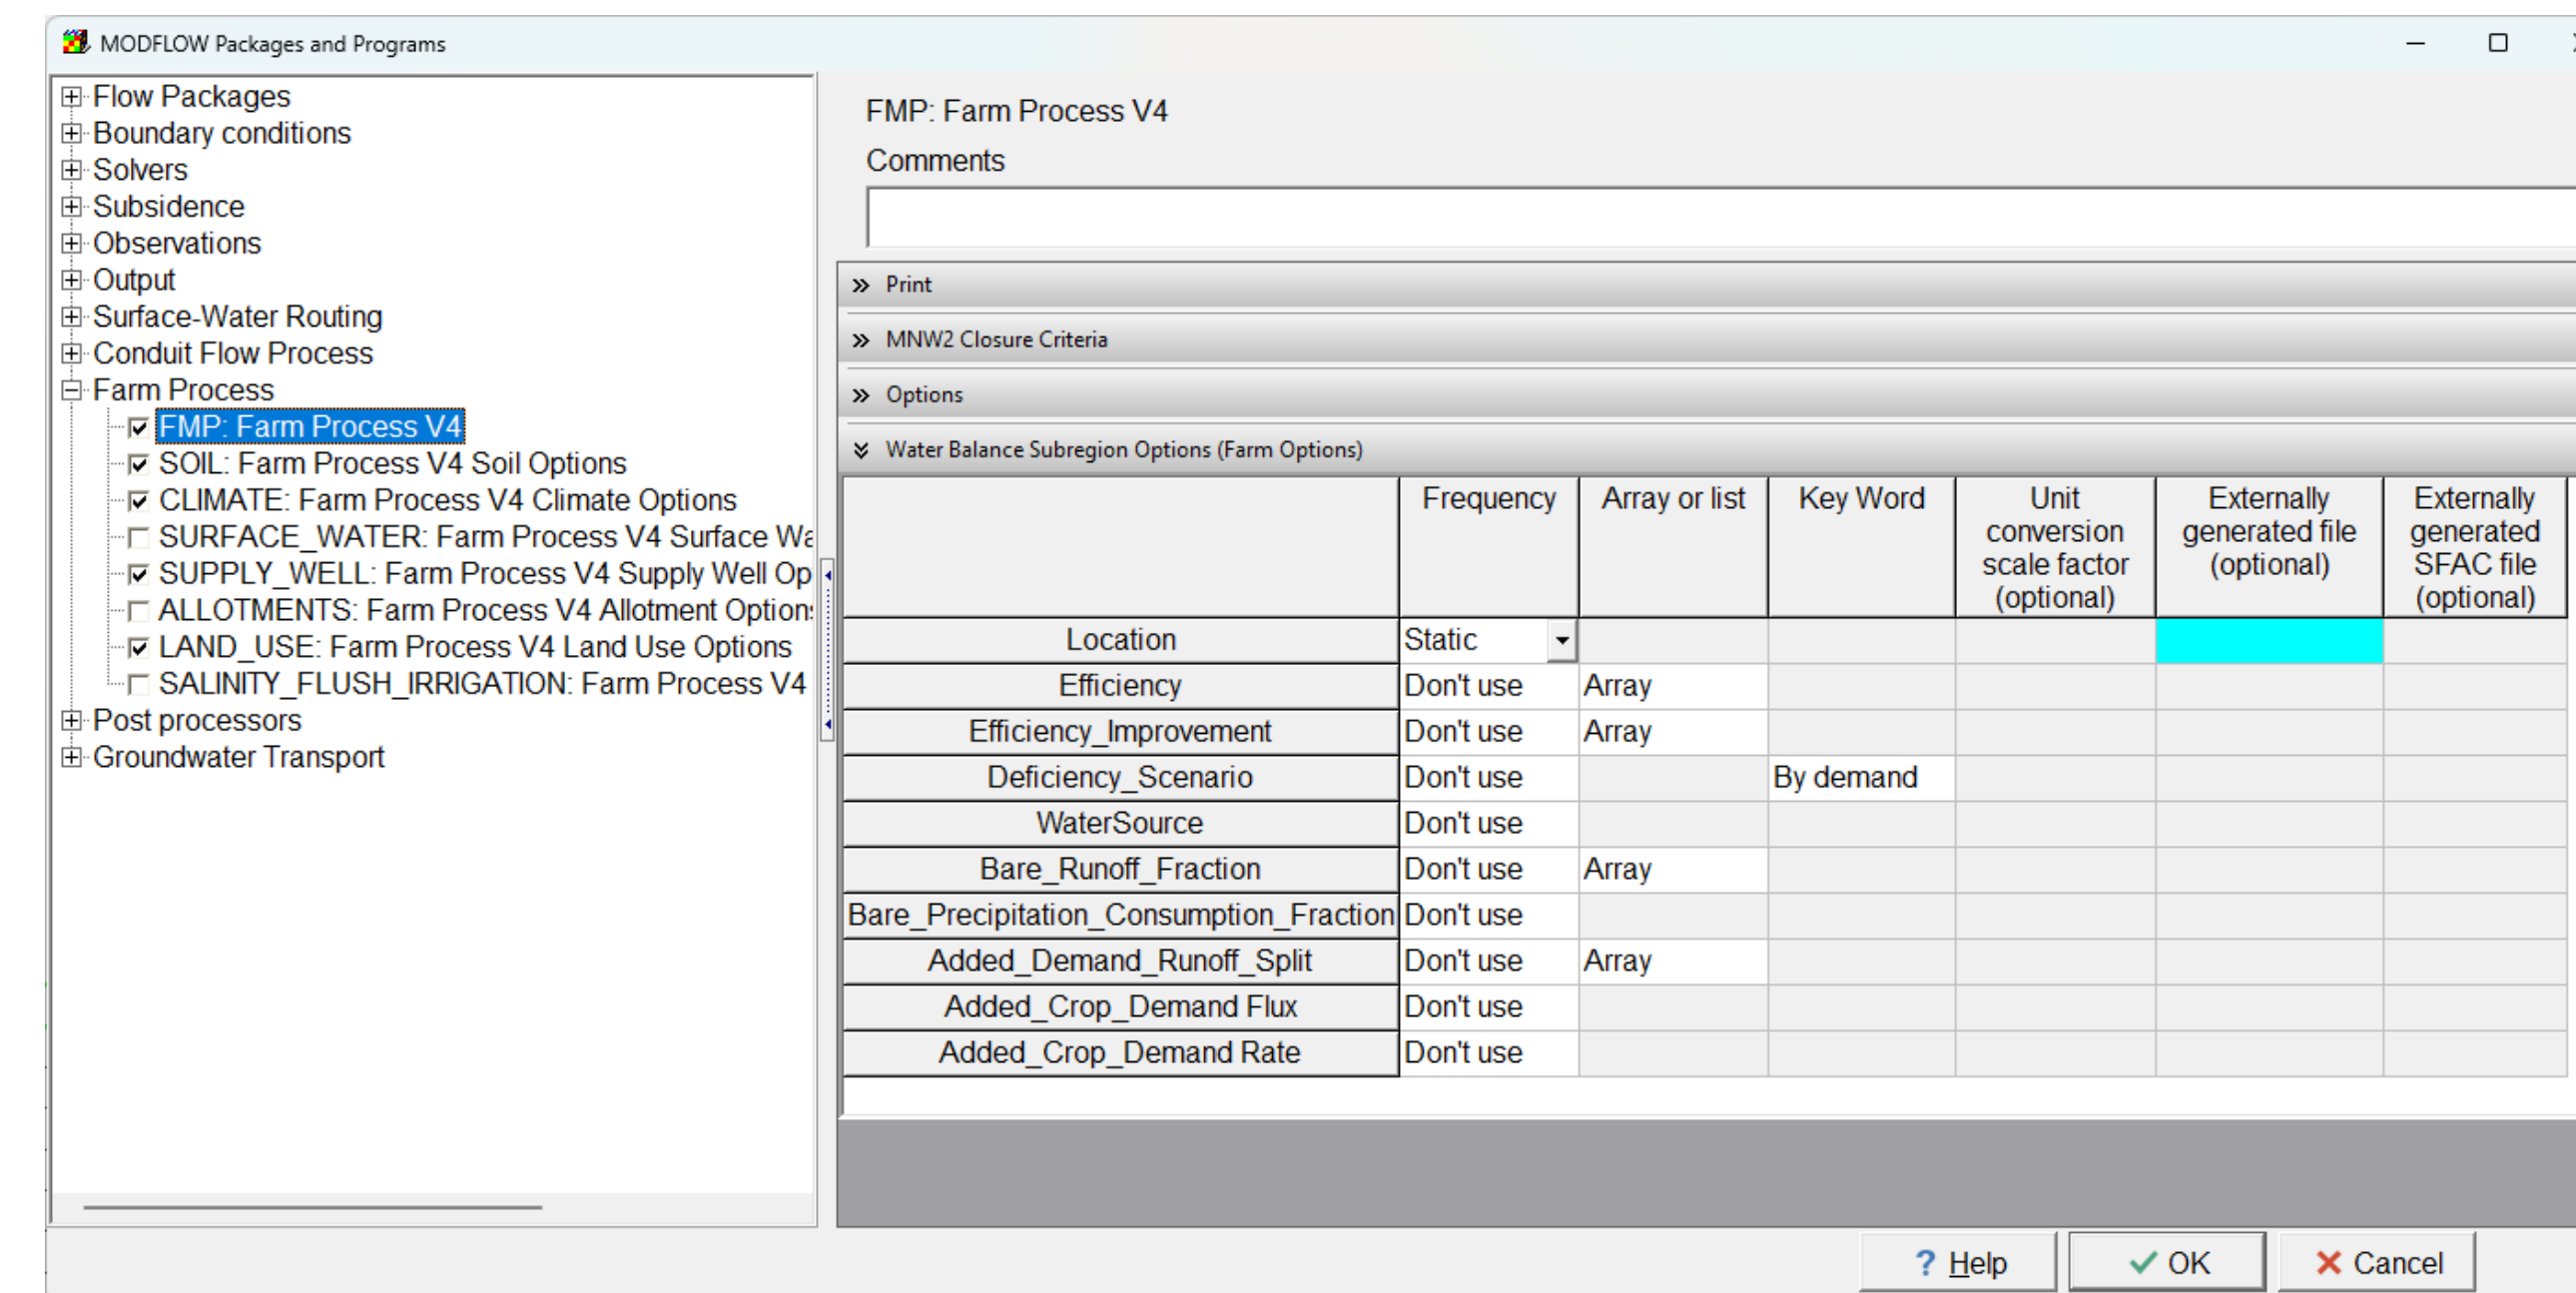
MODFLOW Packages and Programs

Flow Packages
Boundary conditions
Solvers
Subsidence
Observations
Output
Surface-Water Routing
Conduit Flow Process
Farm Process
FMP: Farm Process V4
SOIL: Farm Process V4 Soil Options
CLIMATE: Farm Process V4 Climate Options
SURFACE_WATER: Farm Process V4 Surface Wa
SUPPLY_WELL: Farm Process V4 Supply Well Op
ALLOTMENTS: Farm Process V4 Allotment Option
LAND_USE: Farm Process V4 Land Use Options
SALINITY_FLUSH_IRRIGATION: Farm Process V4
Post processors
Groundwater Transport

FMP: Farm Process V4
Comments

Print
MNW2 Closure Criteria
Options
Water Balance Subregion Options (Farm Options)

| | Frequency | Array or list | Key Word | Unit conversion scale factor (optional) | Externally generated file (optional) | Externally generated SFAC file (optional) |
|---|---|---|---|---|---|---|
| Location | Static | | | | | |
| Efficiency | Don't use | Array | | | | |
| Efficiency_Improvement | Don't use | Array | | | | |
| Deficiency_Scenario | Don't use | | By demand | | | |
| WaterSource | Don't use | | | | | |
| Bare_Runoff_Fraction | Don't use | Array | | | | |
| Bare_Precipitation_Consumption_Fraction | Don't use | | | | | |
| Added_Demand_Runoff_Split | Don't use | Array | | | | |
| Added_Crop_Demand Flux | Don't use | | | | | |
| Added_Crop_Demand Rate | Don't use | | | | | |

? Help
OK
Cancel